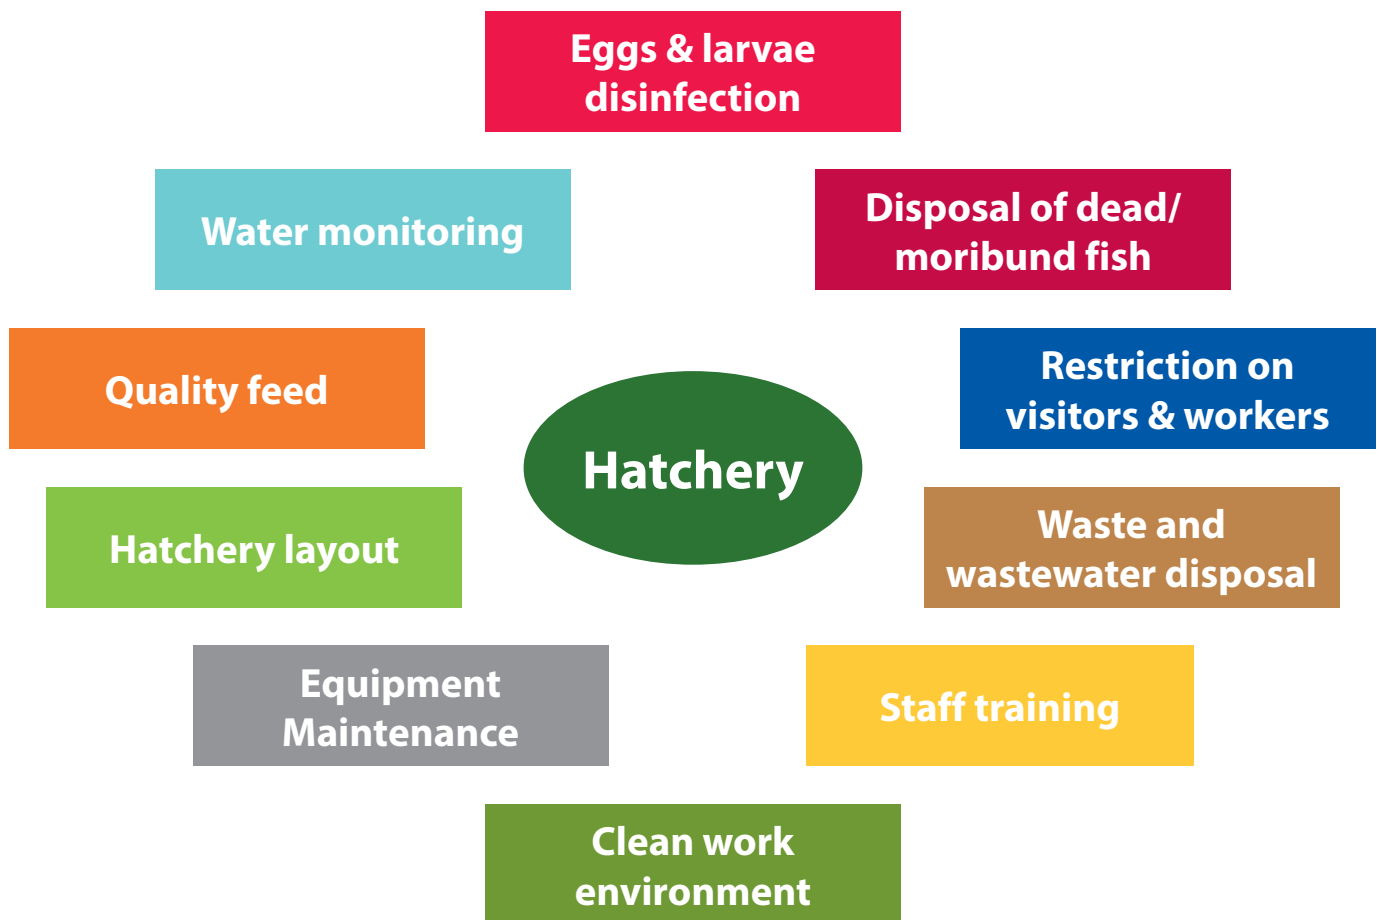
Eggs & larvae disinfection

Water monitoring

Disposal of dead/ moribund fish

Quality feed

Restriction on visitors & workers

Hatchery

Hatchery layout

Waste and wastewater disposal

Equipment Maintenance

Staff training

Clean work environment